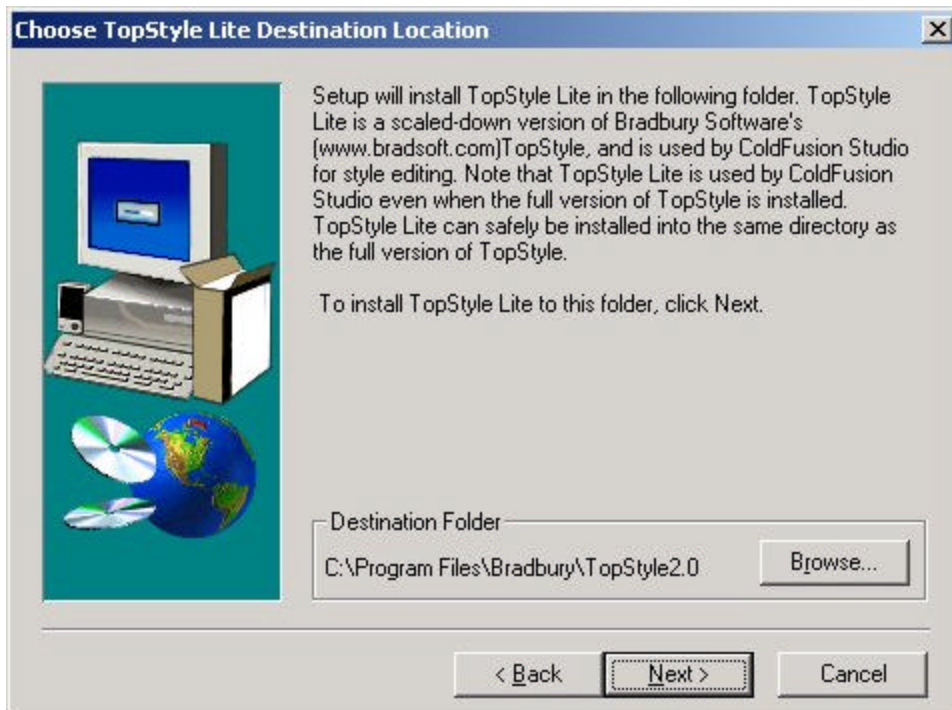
Choose TopStyle Lite Destination Location

Setup will install TopStyle Lite in the following folder. TopStyle Lite is a scaled-down version of Bradbury Software's (www.bradsoft.com)TopStyle, and is used by ColdFusion Studio for style editing. Note that TopStyle Lite is used by ColdFusion Studio even when the full version of TopStyle is installed. TopStyle Lite can safely be installed into the same directory as the full version of TopStyle.

To install TopStyle Lite to this folder, click Next.

Destination Folder

C:\Program Files\Bradbury\TopStyle2.0

Browse...

< Back

Next >

Cancel